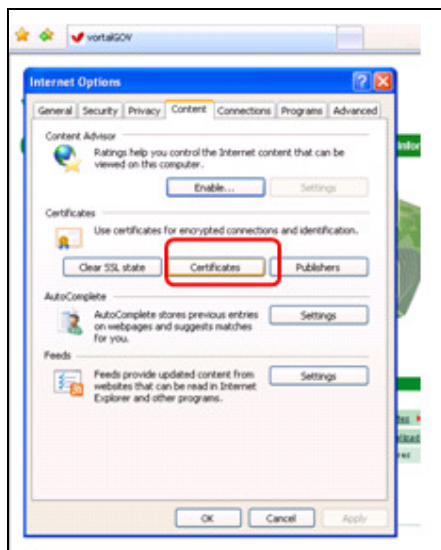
vortalGOV

Internet Options

General | Security | Privacy | Content | Connections | Programs | Advanced

Content Advisor

Ratings help you control the Internet content that can be viewed on this computer.

Enable... | Settings

Certificates

Use certificates for encrypted connections and identification.

Clear SSL state | Certificates | Publishers

AutoComplete

AutoComplete stores previous entries on webpages and suggests matches for you.

Settings

Feeds

Feeds provide updated content from websites that can be read in Internet Explorer and other programs.

Settings

OK | Cancel | Apply